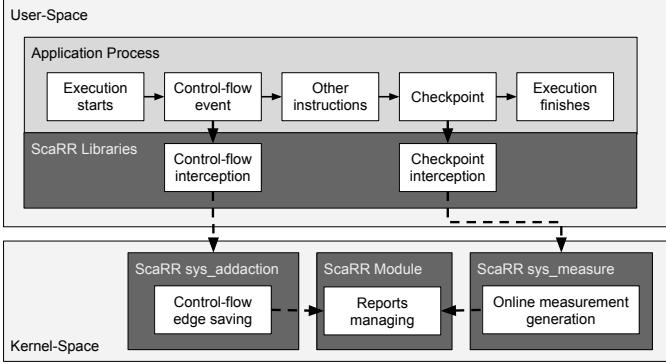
User-Space

Application Process

Execution starts

Control-flow event

Other instructions

Checkpoint

Execution finishes

ScaRR Libraries

Control-flow interception

Checkpoint interception

ScaRR sys_addaction

Control-flow edge saving

ScaRR Module

Reports managing

ScaRR sys_measure

Online measurement generation

Kernel-Space